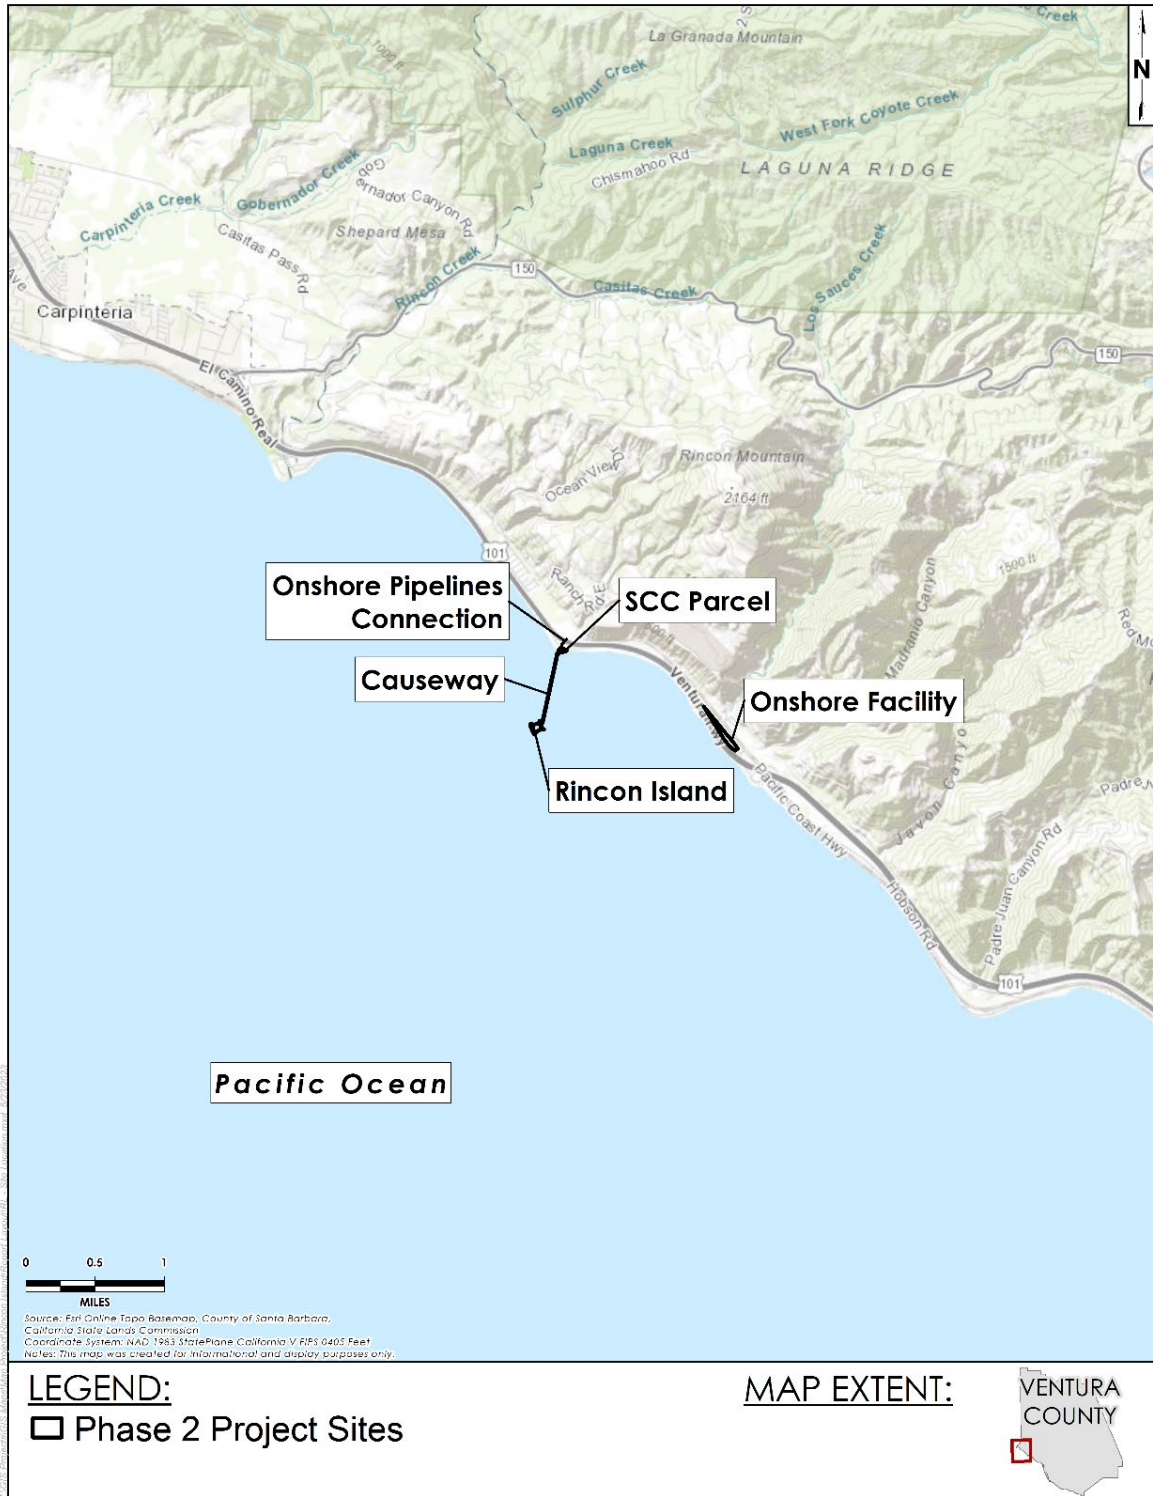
N

La Granada Mountain
Sulphur Creek
West Fork Coyote Creek
Laguna Creek
Chismahoo Rd
LAGUNA RIDGE
Carpinteria Creek
Gobernador Creek
Gobernador Canyon Rd
Shepard Mesa
Casitas Pass Rd
Rincon Creek
150
Casitas Creek
Los Sauces Creek
Carpinteria
El Camino Real
150
Rincon Mountain
2164 ft
Ocean View Dr
101
Ranch Rd E
1500 ft
Madranio Canyon
Red Mo
Onshore Pipelines Connection
SCC Parcel
Causeway
Onshore Facility
Ventura Hwy
Rincon Island
Pacific Coast Hwy
Javon Canyo
Padre J
Padre Juan Canyon Rd
Hobson Rd
101
Creek

Pacific Ocean

0 0.5 1
MILES

Source: Esri Online Topo Basemap, County of Santa Barbara, California State Lands Commission
Coordinate System: NAD 1983 StatePlane California V FIPS 0405 Feet
Notes: This map was created for informational and display purposes only.

LEGEND:
Phase 2 Project Sites

MAP EXTENT:
VENTURA COUNTY